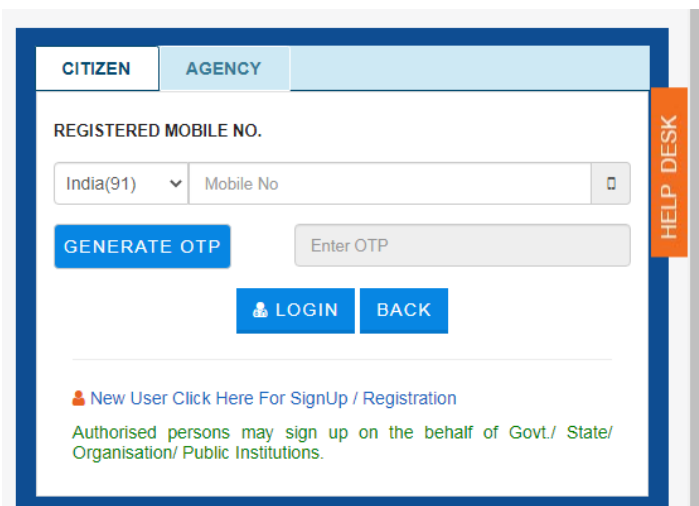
CITIZEN AGENCY

REGISTERED MOBILE NO.

India(91) Mobile No

GENERATE OTP Enter OTP

LOGIN BACK

HELP DESK

New User Click Here For SignUp / Registration

Authorised persons may sign up on the behalf of Govt./ State/ Organisation/ Public Institutions.